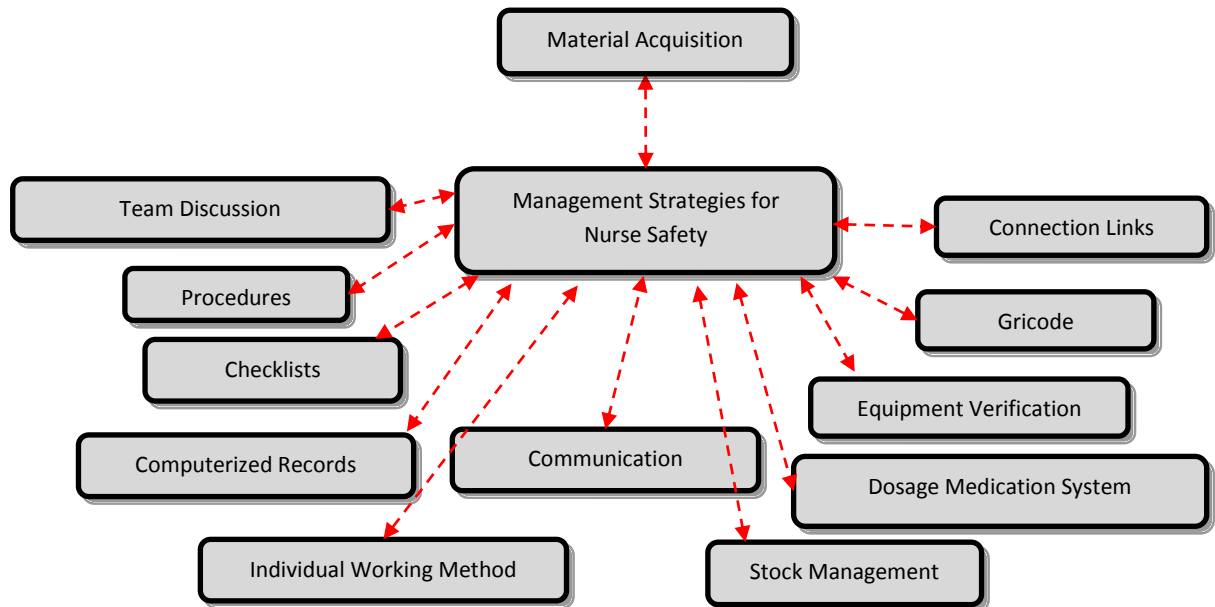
Material Acquisition

Team Discussion

Management Strategies for Nurse Safety

Connection Links

Procedures

Gricode

Checklists

Equipment Verification

Computerized Records

Communication

Dosage Medication System

Individual Working Method

Stock Management